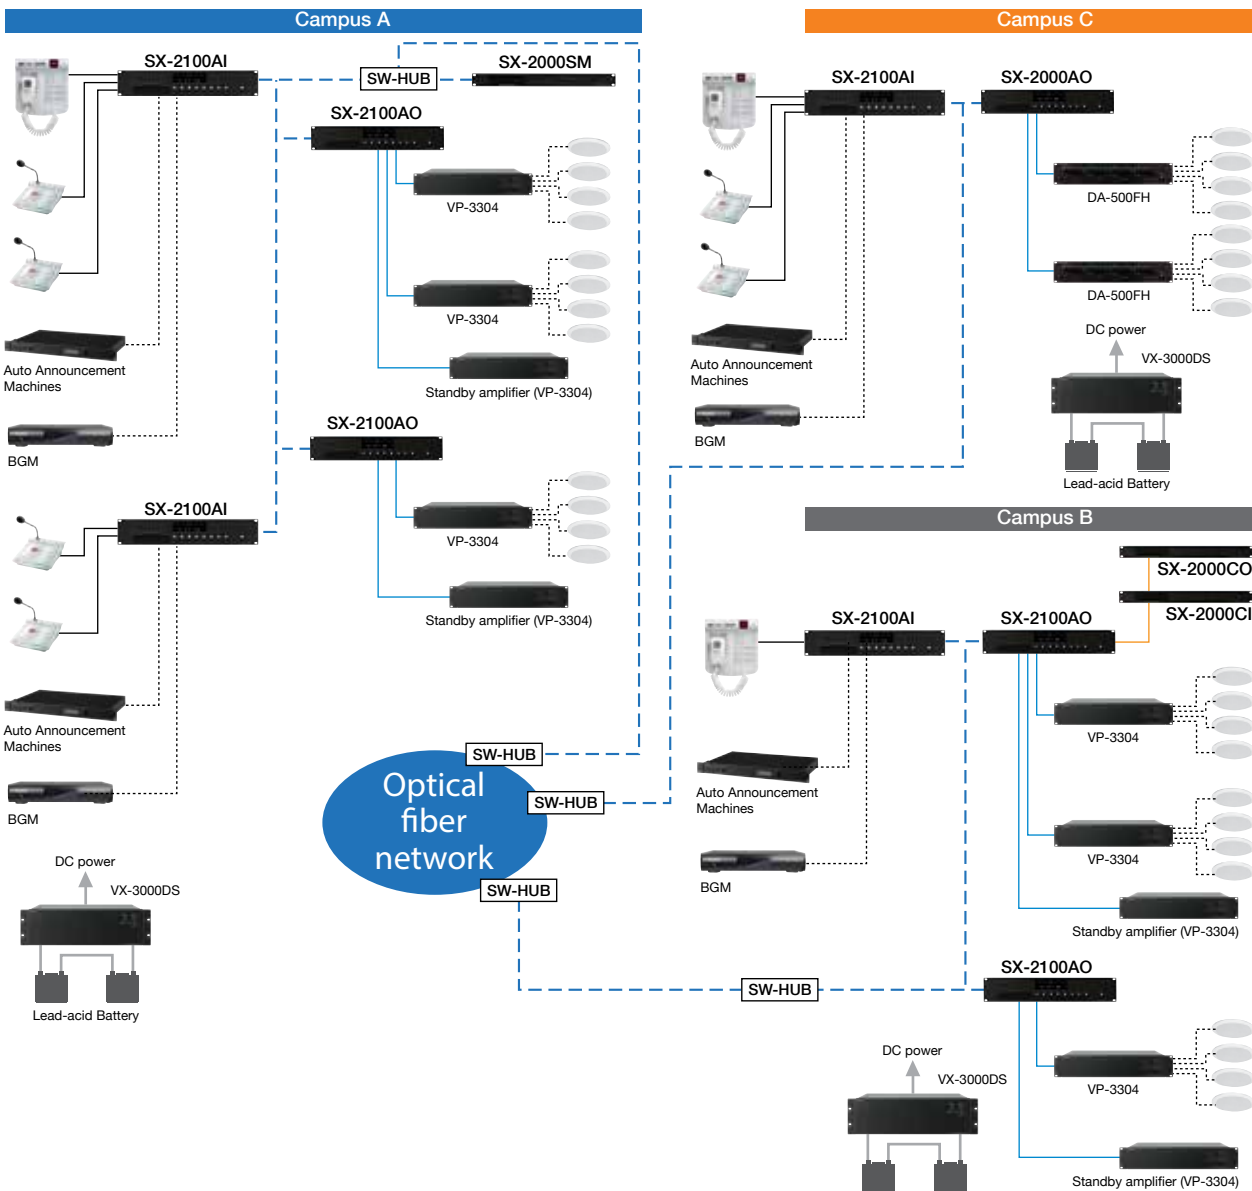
Campus A

SX-2100AI

SW-HUB

SX-2000SM

SX-2100AO

VP-3304

VP-3304

Standby amplifier (VP-3304)

Auto Announcement Machines

BGM

SX-2100AO

VP-3304

Standby amplifier (VP-3304)

SX-2100AI

Auto Announcement Machines

BGM

DC power

VX-3000DS

Lead-acid Battery

SW-HUB

SW-HUB

SW-HUB

Optical fiber network

Campus C

SX-2100AI

SX-2000AO

DA-500FH

DA-500FH

DC power

VX-3000DS

Auto Announcement Machines

BGM

Lead-acid Battery

Campus B

SX-2000CO

SX-2000CI

SX-2100AI

SX-2100AO

VP-3304

Auto Announcement Machines

VP-3304

BGM

Standby amplifier (VP-3304)

SW-HUB

SX-2100AO

DC power

VX-3000DS

VP-3304

Standby amplifier (VP-3304)